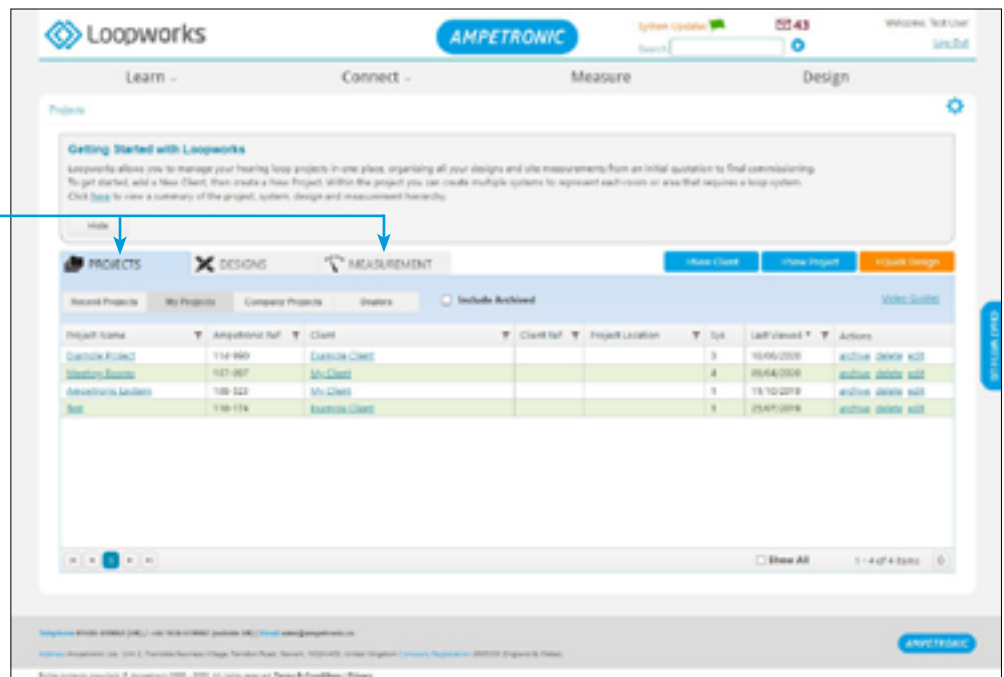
Loopworks

AMPETRONIC

System Updates

43

Welcome, Test User

Search

Log Out

Learn

Connect

Measure

Design

Projects

Getting Started with Loopworks

Loopworks allows you to manage your hearing loop projects in one place, organising all your designs and site measurements from an initial quotation to final commissioning. To get started, add a New Client, then create a New Project. Within the project you can create multiple systems to represent each room or area that requires a loop system. Click here to view a summary of the project, system, design and measurement hierarchy.

Hide

PROJECTS

DESIGNS

MEASUREMENT

+New Client

+New Project

+Quick Design

Recent Projects

My Projects

Company Projects

Dealers

Include Archived

Video Guides

| Project Name | Ampetronic Ref | Client | Client Ref | Project Location | Sys | Last Viewed | Actions |
|---|---|---|---|---|---|---|---|
| Example Project | 114-990 | Example Client | | | 3 | 10/06/2020 | archive delete edit |
| Meeting Rooms | 107-307 | My Client | | | 4 | 05/04/2020 | archive delete edit |
| Ampetronic Lockers | 109-323 | My Client | | | 1 | 15/10/2019 | archive delete edit |
| Test | 110-174 | Example Client | | | 1 | 25/07/2019 | archive delete edit |

Show All

1 - 4 of 4 items

Quick Guide

Telephone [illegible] | Email sales@ampetronic.co

Address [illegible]

AMPETRONIC